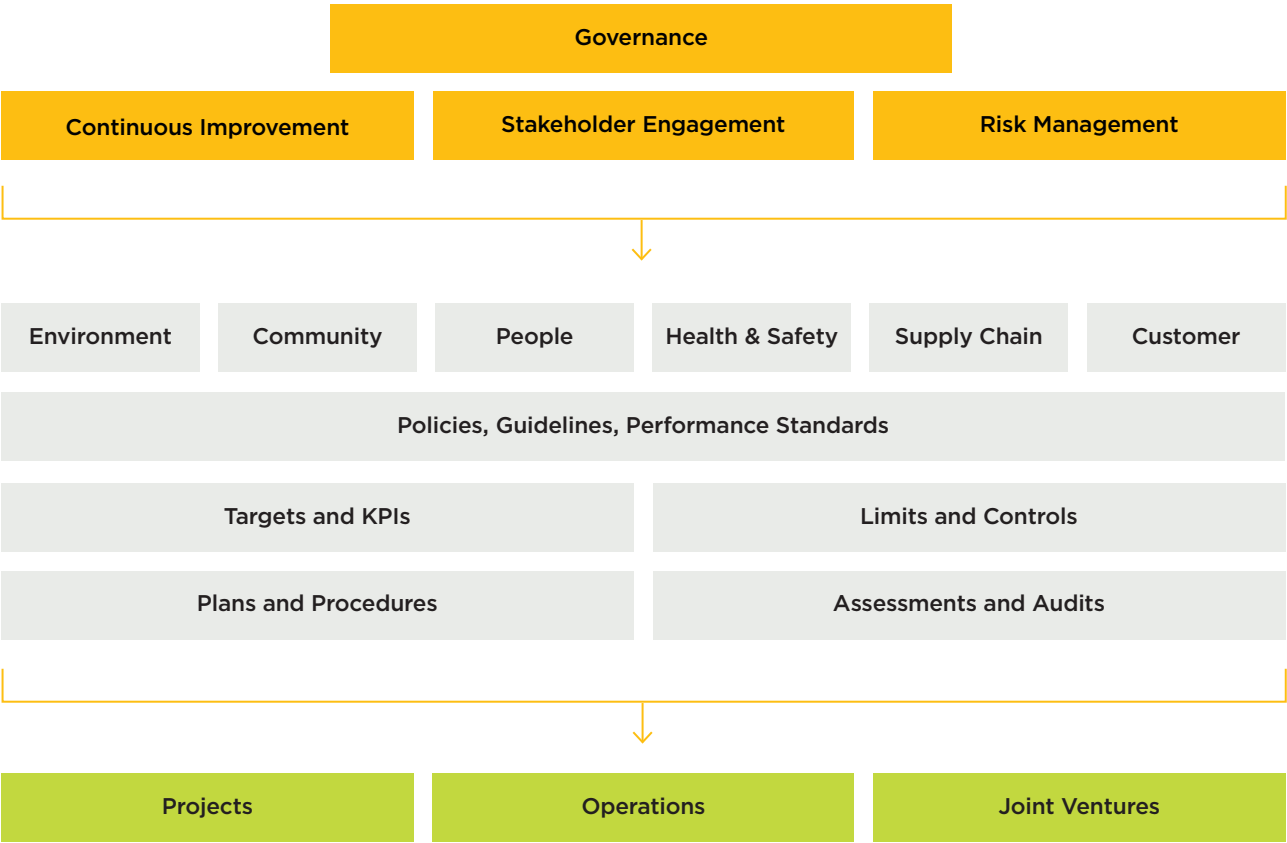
Governance

Continuous Improvement

Stakeholder Engagement

Risk Management

Environment

Community

People

Health & Safety

Supply Chain

Customer

Policies, Guidelines, Performance Standards

Targets and KPIs

Limits and Controls

Plans and Procedures

Assessments and Audits

Projects

Operations

Joint Ventures